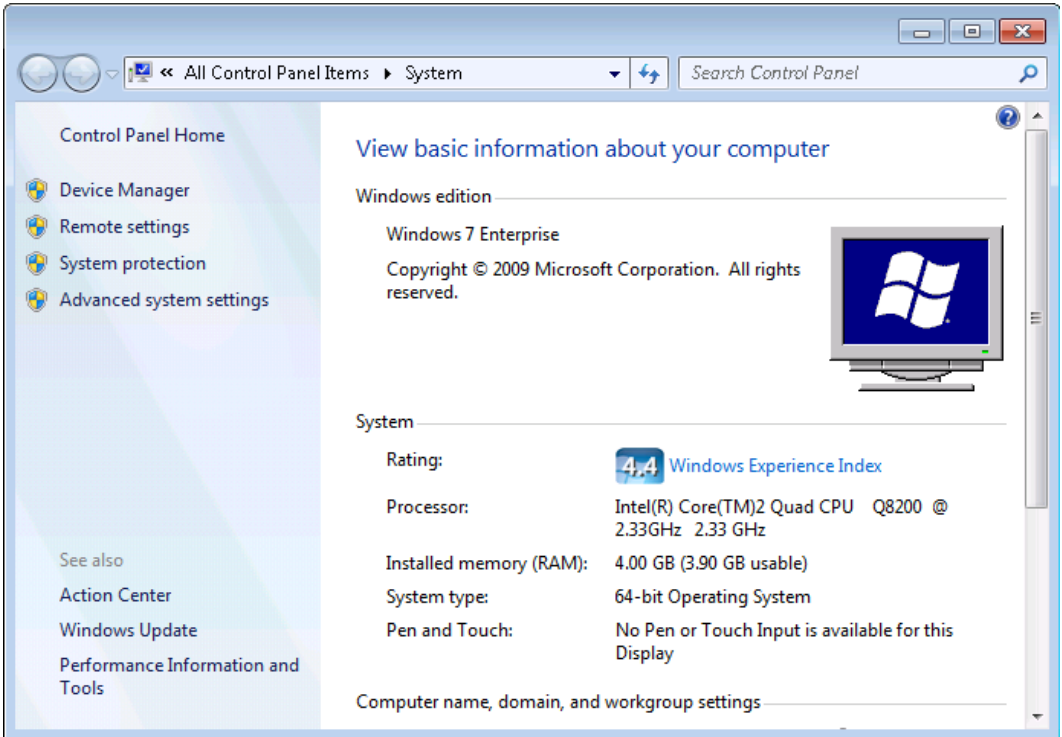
« All Control Panel Items ▸ System

Search Control Panel

Control Panel Home

Device Manager

Remote settings

System protection

Advanced system settings

See also

Action Center

Windows Update

Performance Information and Tools

View basic information about your computer

Windows edition

Windows 7 Enterprise

Copyright © 2009 Microsoft Corporation. All rights reserved.

System

| Rating: | 4.4 Windows Experience Index |
|---|---|
| Processor: | Intel(R) Core(TM)2 Quad CPU Q8200 @ 2.33GHz 2.33 GHz |
| Installed memory (RAM): | 4.00 GB (3.90 GB usable) |
| System type: | 64-bit Operating System |
| Pen and Touch: | No Pen or Touch Input is available for this Display |

Computer name, domain, and workgroup settings